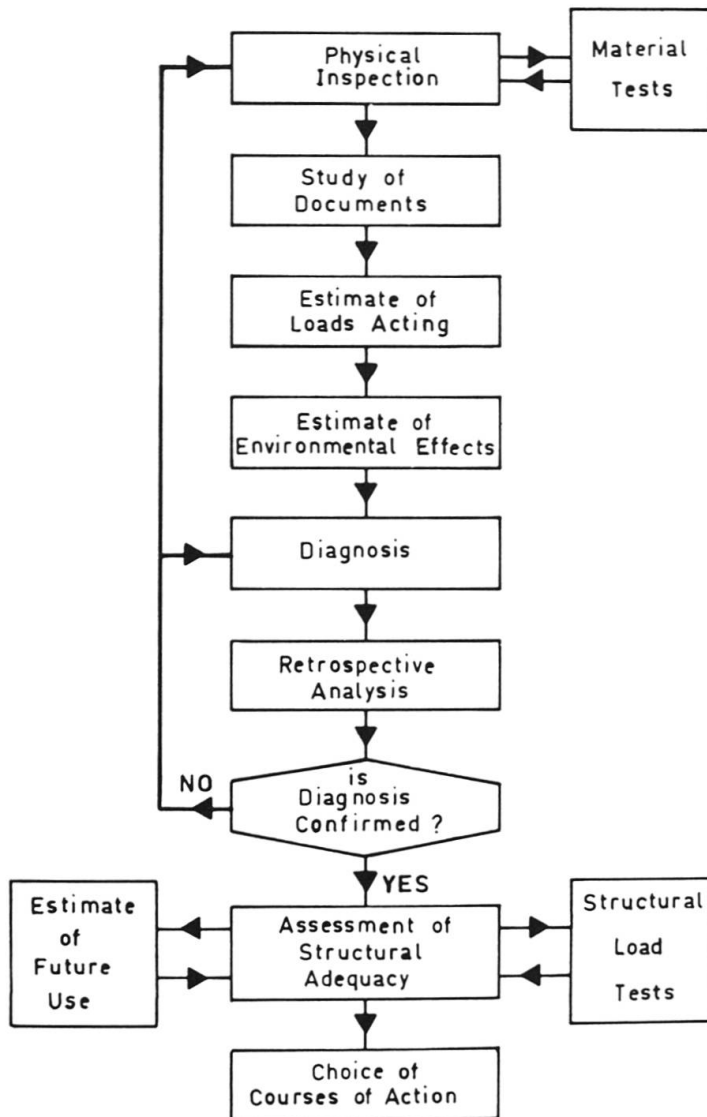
Physical Inspection

Material Tests

Study of Documents

Estimate of Loads Acting

Estimate of Environmental Effects

Diagnosis

Retrospective Analysis

NO

is Diagnosis Confirmed ?

YES

Estimate of Future Use

Assessment of Structural Adequacy

Structural Load Tests

Choice of Courses of Action